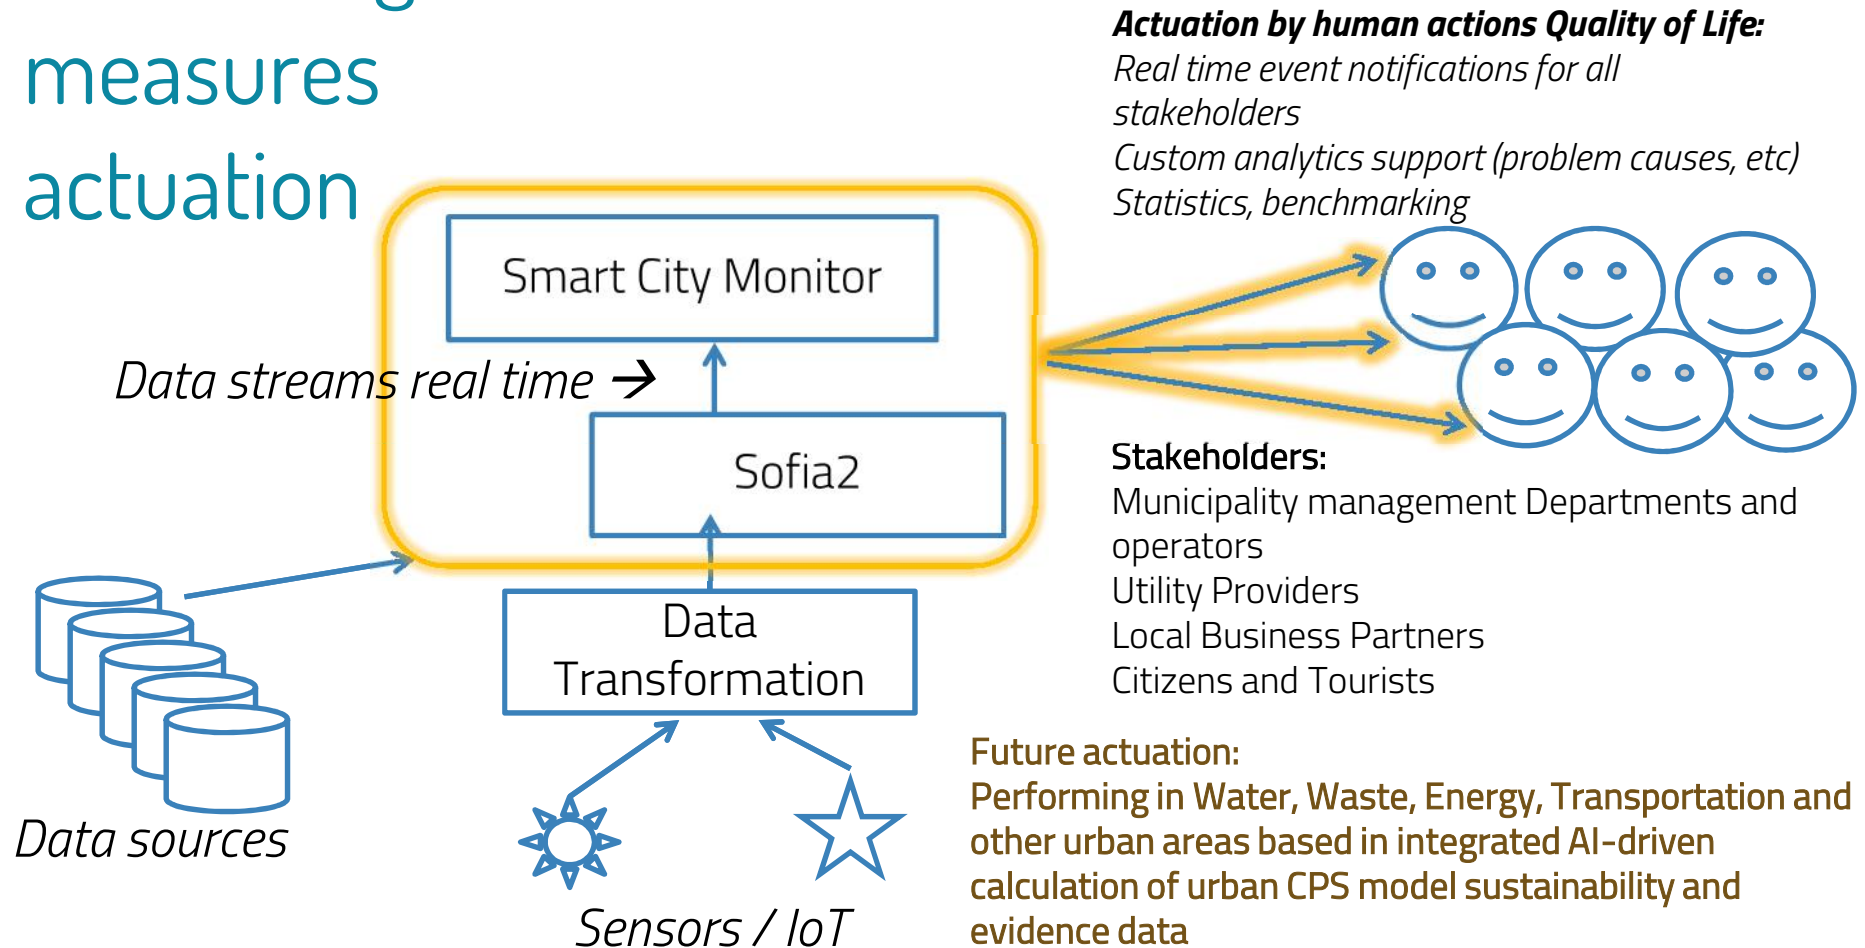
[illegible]
measures
actuation

Actuation by human actions Quality of Life:
Real time event notifications for all stakeholders
Custom analytics support (problem causes, etc)
Statistics, benchmarking

Smart City Monitor

Data streams real time →

Sofia2

Data Transformation

Data sources

Sensors / IoT

Stakeholders:
Municipality management Departments and operators
Utility Providers
Local Business Partners
Citizens and Tourists

Future actuation:
Performing in Water, Waste, Energy, Transportation and other urban areas based in integrated AI-driven calculation of urban CPS model sustainability and evidence data